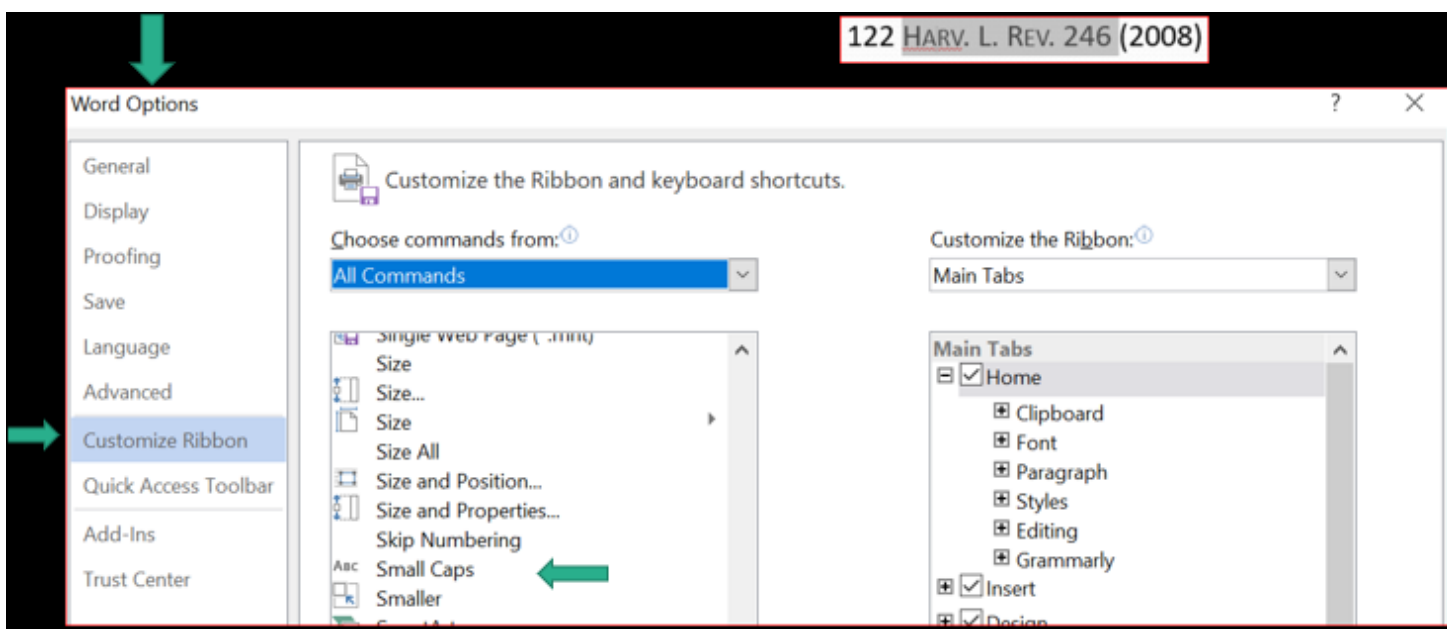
122 HARV. L. REV. 246 (2008)

Word Options

?

General
Display
Proofing
Save
Language
Advanced
Customize Ribbon
Quick Access Toolbar
Add-Ins
Trust Center

Customize the Ribbon and keyboard shortcuts.

Choose commands from:
All Commands

Single Web Page (*.mht)
Size
Size...
Size
Size All
Size and Position...
Size and Properties...
Skip Numbering
Small Caps
Smaller
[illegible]

Customize the Ribbon:
Main Tabs

Main Tabs
Home
Clipboard
Font
Paragraph
Styles
Editing
Grammarly
Insert
Design